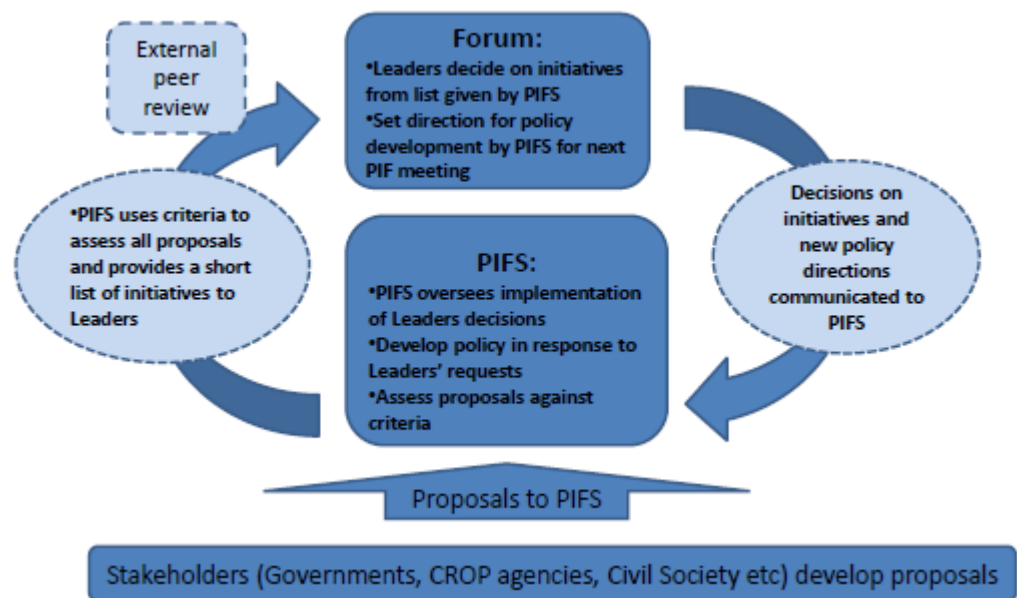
External peer review

Forum:
•Leaders decide on initiatives from list given by PIFS
•Set direction for policy development by PIFS for next PIF meeting

•PIFS uses criteria to assess all proposals and provides a short list of initiatives to Leaders

Decisions on initiatives and new policy directions communicated to PIFS

PIFS:
•PIFS oversees implementation of Leaders decisions
•Develop policy in response to Leaders' requests
•Assess proposals against criteria

Proposals to PIFS

Stakeholders (Governments, CROP agencies, Civil Society etc) develop proposals